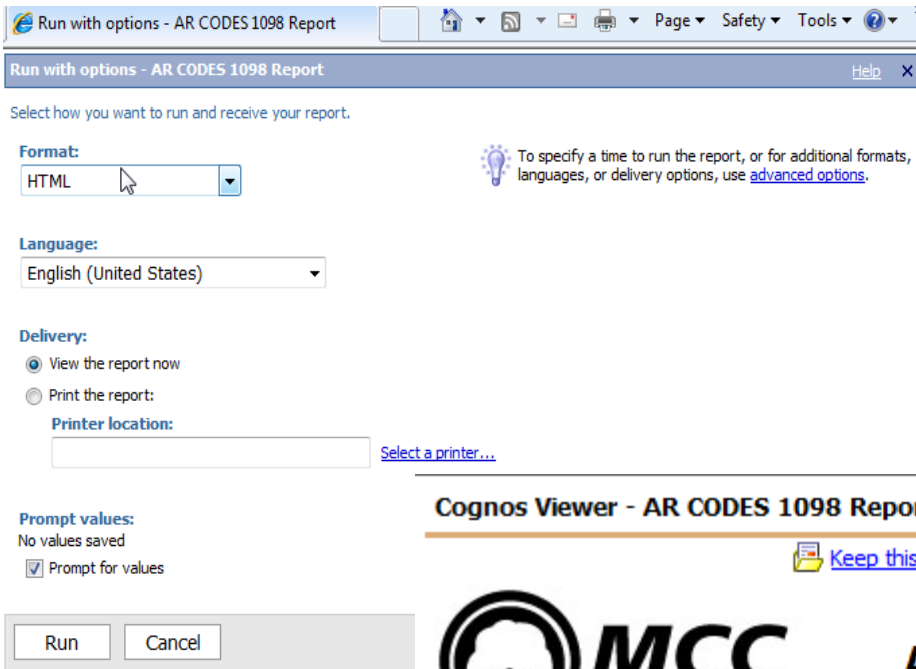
Run with options - AR CODES 1098 Report

Page ▾ Safety ▾ Tools ▾

Run with options - AR CODES 1098 Report

Help ×

Select how you want to run and receive your report.

Format:

HTML

To specify a time to run the report, or for additional formats, languages, or delivery options, use advanced options.

Language:

English (United States)

Delivery:

View the report now

Print the report:

Printer location:

Select a printer...

Prompt values:

No values saved

Prompt for values

Run

Cancel

Cognos Viewer - AR CODES 1098 Repor

Keep this

MCC